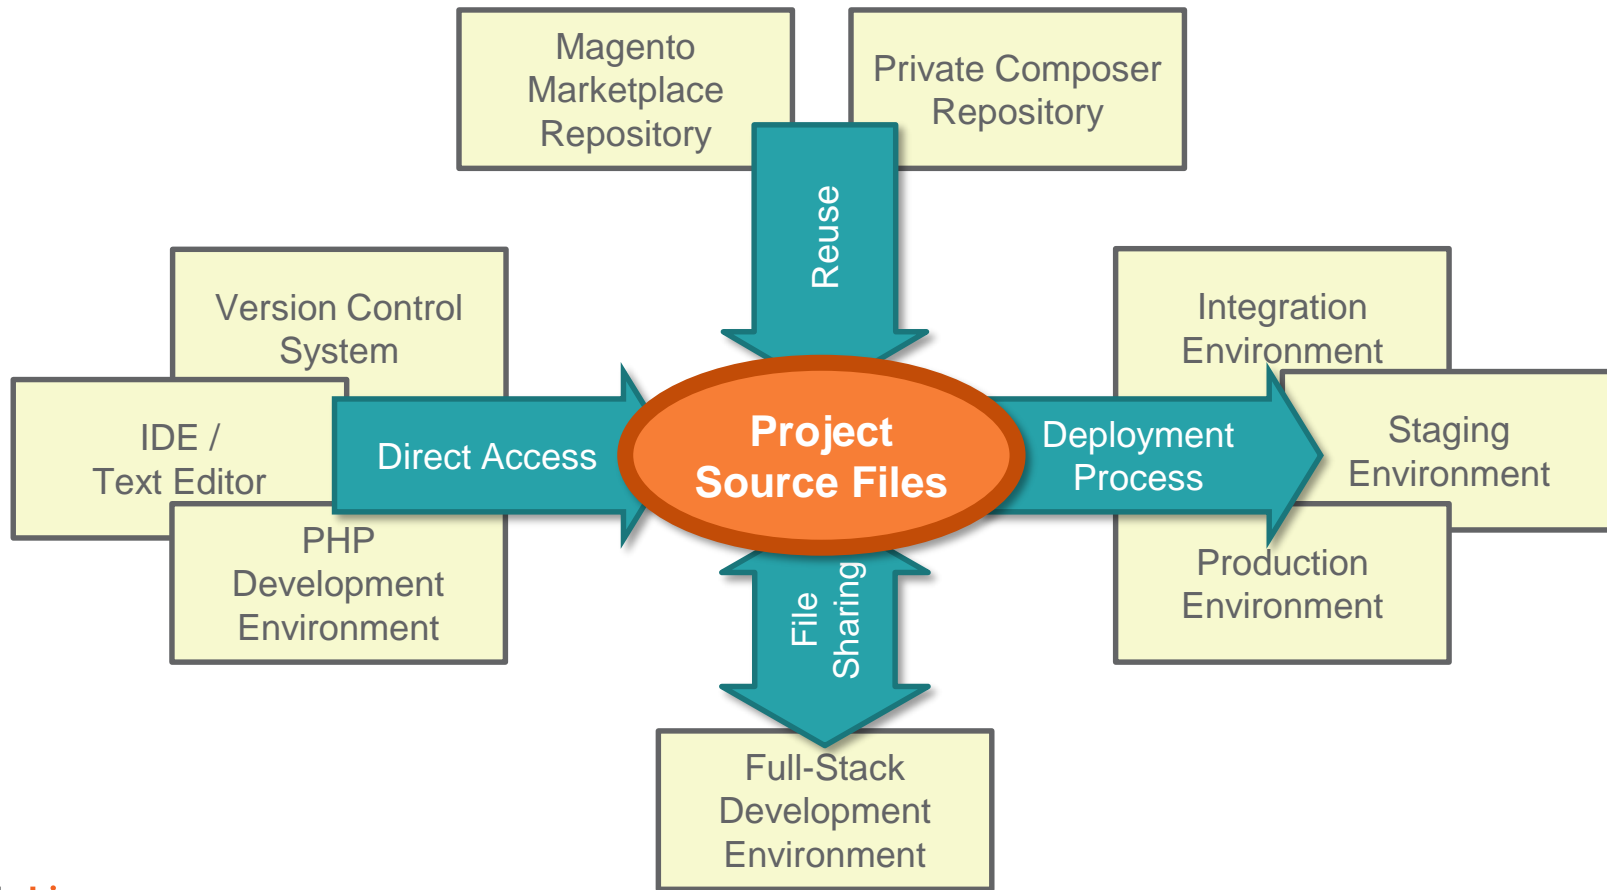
Magento Marketplace Repository

Private Composer Repository

Reuse

Version Control System

IDE / Text Editor

PHP Development Environment

Direct Access

Project Source Files

Deployment Process

Integration Environment

Staging Environment

Production Environment

File Sharing

Full-Stack Development Environment